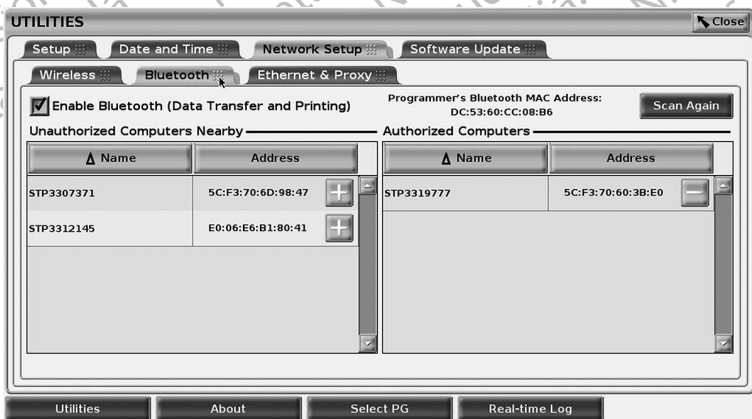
UTILITIES

Close

Setup

Date and Time

Network Setup

Software Update

Wireless

Bluetooth

Ethernet & Proxy

Enable Bluetooth (Data Transfer and Printing)

Programmer's Bluetooth MAC Address: DC:53:60:CC:08:B6

Scan Again

Unauthorized Computers Nearby

| Δ Name | Address |
|---|---|
| STP3307371 | 5C:F3:70:6D:98:47 |
| STP3312145 | E0:06:E6:B1:80:41 |

Authorized Computers

| Δ Name | Address |
|---|---|
| STP3319777 | 5C:F3:70:60:3B:E0 |

Utilities

About

Select PG

Real-time Log